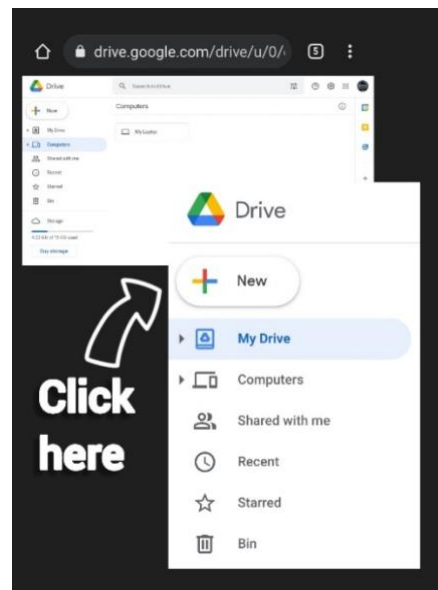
drive.google.com/drive/u/0/

5

Drive

Search in Drive

New

My Drive

Computers

Shared with me

Recent

Starred

Bin

Storage

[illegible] used

Buy storage

Computers

My Laptop

Drive

New

My Drive

Computers

Shared with me

Recent

Starred

Bin

Click here